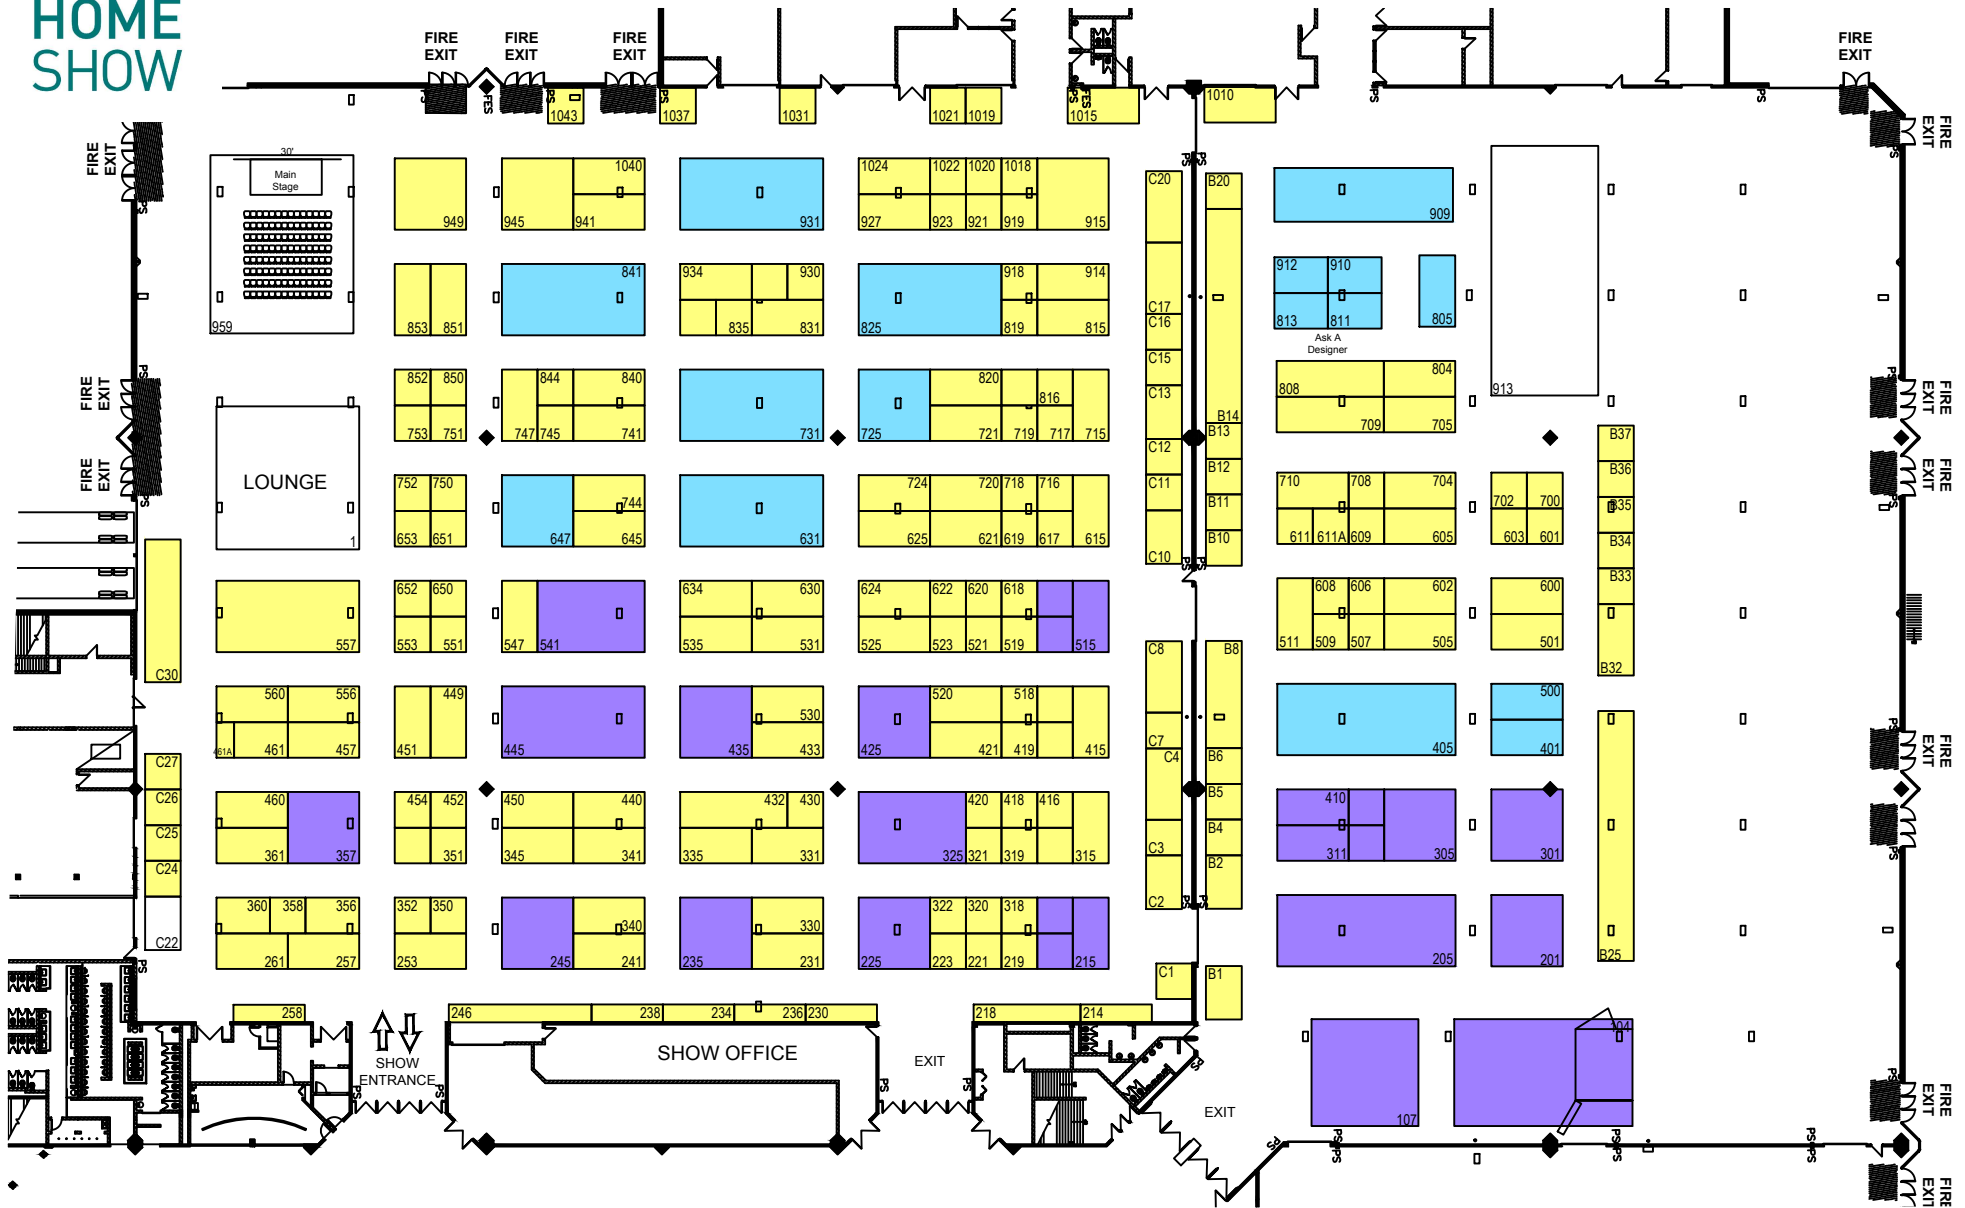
HOME SHOW

FIRE EXIT
FIRE EXIT
FIRE EXIT
FIRE EXIT
FIRE EXIT
FIRE EXIT
FIRE EXIT
FIRE EXIT
FIRE EXIT
FIRE EXIT
FIRE EXIT
FIRE EXIT

1043
1037
1031
1021
1019
1015
1010

30'
Main Stage
959

949
945
941
1040
931
1024
1022
1020
1018
927
923
921
919
915
C20
B20
909
853
851
841
934
930
835
831
825
918
914
819
815
C17
C16
912
910
813
811
805
Ask A Designer
913
852
850
753
751
844
840
747
745
741
731
725
820
816
721
719
717
715
C15
C13
B14
B13
808
804
709
705
LOUNGE
1
752
750
653
651
647
744
645
631
724
720
718
716
625
621
619
617
615
C12
C11
B12
B11
B10
C10
710
708
704
611
611A
609
605
702
700
603
601
B37
B36
B35
B34
B33
B32
557
652
650
553
551
547
541
634
630
535
531
624
622
620
618
525
523
521
519
515
C8
B8
608
606
602
511
509
507
505
600
501
C30
560
556
461A
461
457
449
451
445
530
435
433
425
520
518
421
419
415
C7
C4
B6
405
500
401
C27
C26
C25
C24
C22
460
361
357
454
452
351
450
440
345
341
432
430
335
331
420
418
416
325
321
319
315
B5
B4
B2
C3
C2
410
311
305
301
360
358
356
261
257
352
350
253
245
340
241
235
330
231
225
322
320
318
223
221
219
215
C1
B1
205
201
B25
258
246
238
234
236
230
218
214
SHOW ENTRANCE
SHOW OFFICE
EXIT
EXIT
107
104
PS